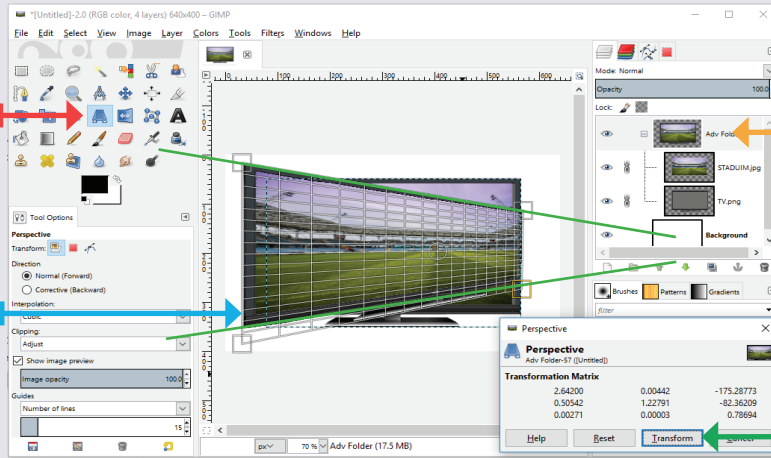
*[Untitled]-2.0 (RGB color, 4 layers) 640x400 – GIMP

File Edit Select View Image Layer Colors Tools Filters Windows Help

Tool Options

Perspective
Transform:
Direction
Normal (Forward)
Corrective (Backward)
Interpolation:
Cubic
Clipping:
Adjust
Show image preview
Image opacity 100.0
Guides
Number of lines
15

Mode: Normal
Opacity
Lock:
Adv Folder
STADUIM.jpg
TV.png
Background

Brushes Patterns Gradients
filter

px 70 % Adv Folder (17.5 MB)

Perspective
Perspective
Adv Folder-57 ([Untitled])
Transformation Matrix

| | | |
|---|---|---|
| 2.64200 | 0.00442 | -175.28773 |
| 0.50542 | 1.22791 | -82.36209 |
| 0.00271 | 0.00003 | 0.78694 |

Help Reset Transform Cancel